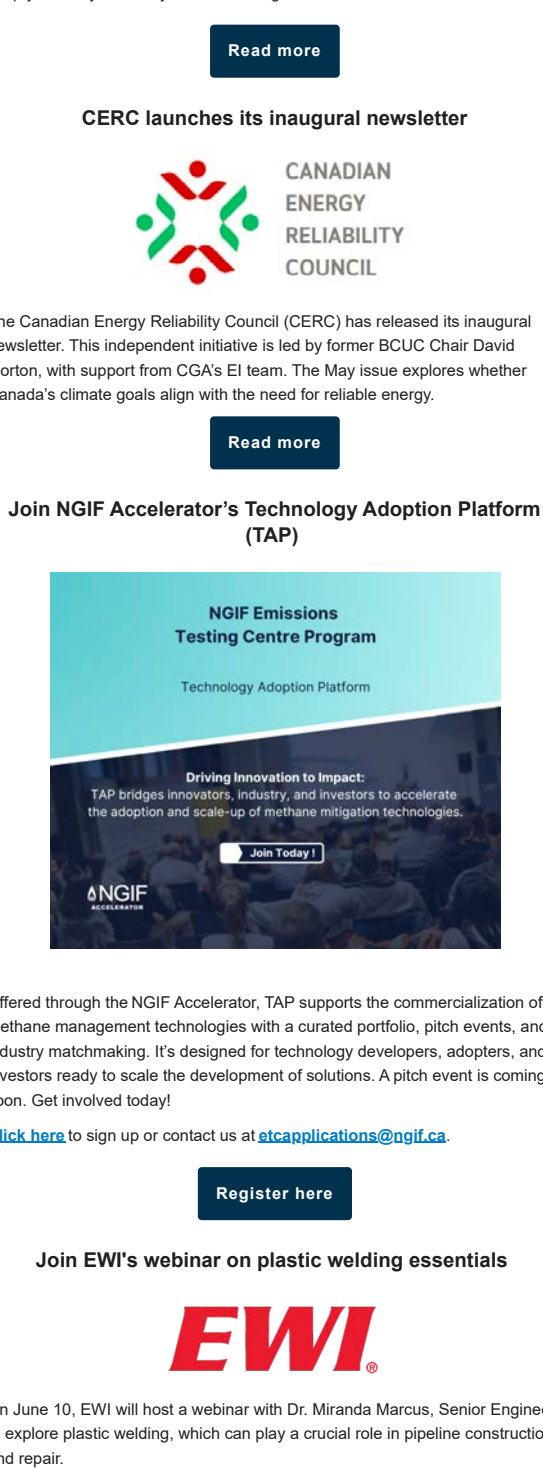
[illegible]

Read more

CERC launches its inaugural newsletter

CANADIAN ENERGY RELIABILITY COUNCIL

he Canadian Energy Reliability Council (CERC) has released its inaugural ewsletter. This independent initiative is led by former BCUC Chair David orton, with support from CGA's EI team. The May issue explores whether anada's climate goals align with the need for reliable energy.

Read more

Join NGIF Accelerator's Technology Adoption Platform (TAP)

NGIF Emissions Testing Centre Program

Technology Adoption Platform

Driving Innovation to Impact:
TAP bridges innovators, industry, and investors to accelerate the adoption and scale-up of methane mitigation technologies.

Join Today !

NGIF ACCELERATOR

ffered through the NGIF Accelerator, TAP supports the commercialization of ethane management technologies with a curated portfolio, pitch events, and dustry matchmaking. It's designed for technology developers, adopters, and vestors ready to scale the development of solutions. A pitch event is coming oon. Get involved today!

lick here to sign up or contact us at etcapplications@ngif.ca.

Register here

Join EWI's webinar on plastic welding essentials

EWI®

n June 10, EWI will host a webinar with Dr. Miranda Marcus, Senior Enginee explore plastic welding, which can play a crucial role in pipeline constructio nd repair.